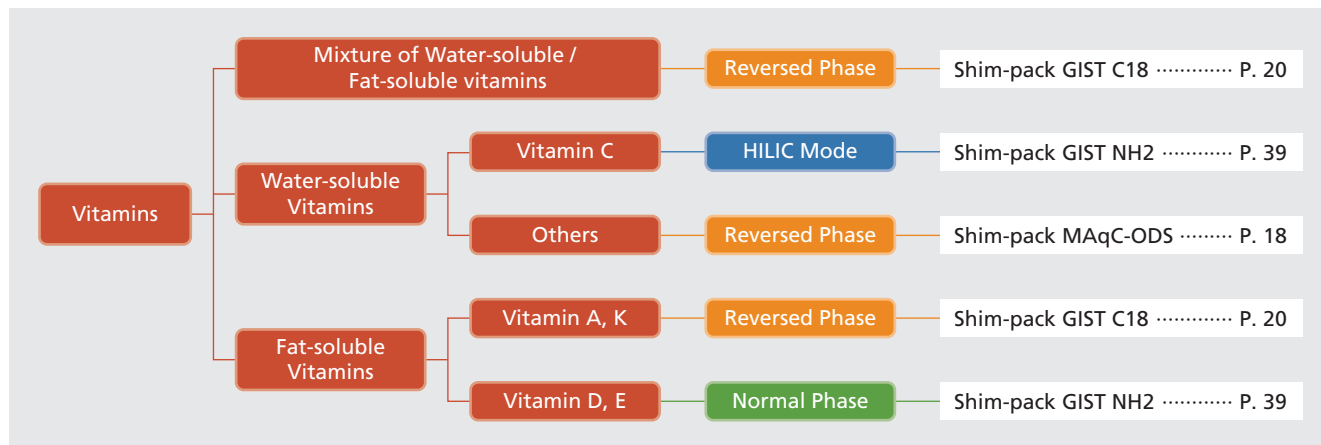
Vitamins

Mixture of Water-soluble / Fat-soluble vitamins
Reversed Phase
Shim-pack GIST C18 ············ P. 20

Water-soluble Vitamins

Vitamin C
HILIC Mode
Shim-pack GIST NH2 ············ P. 39

Others
Reversed Phase
Shim-pack MAqC-ODS ········ P. 18

Fat-soluble Vitamins

Vitamin A, K
Reversed Phase
Shim-pack GIST C18 ············ P. 20

Vitamin D, E
Normal Phase
Shim-pack GIST NH2 ············ P. 39